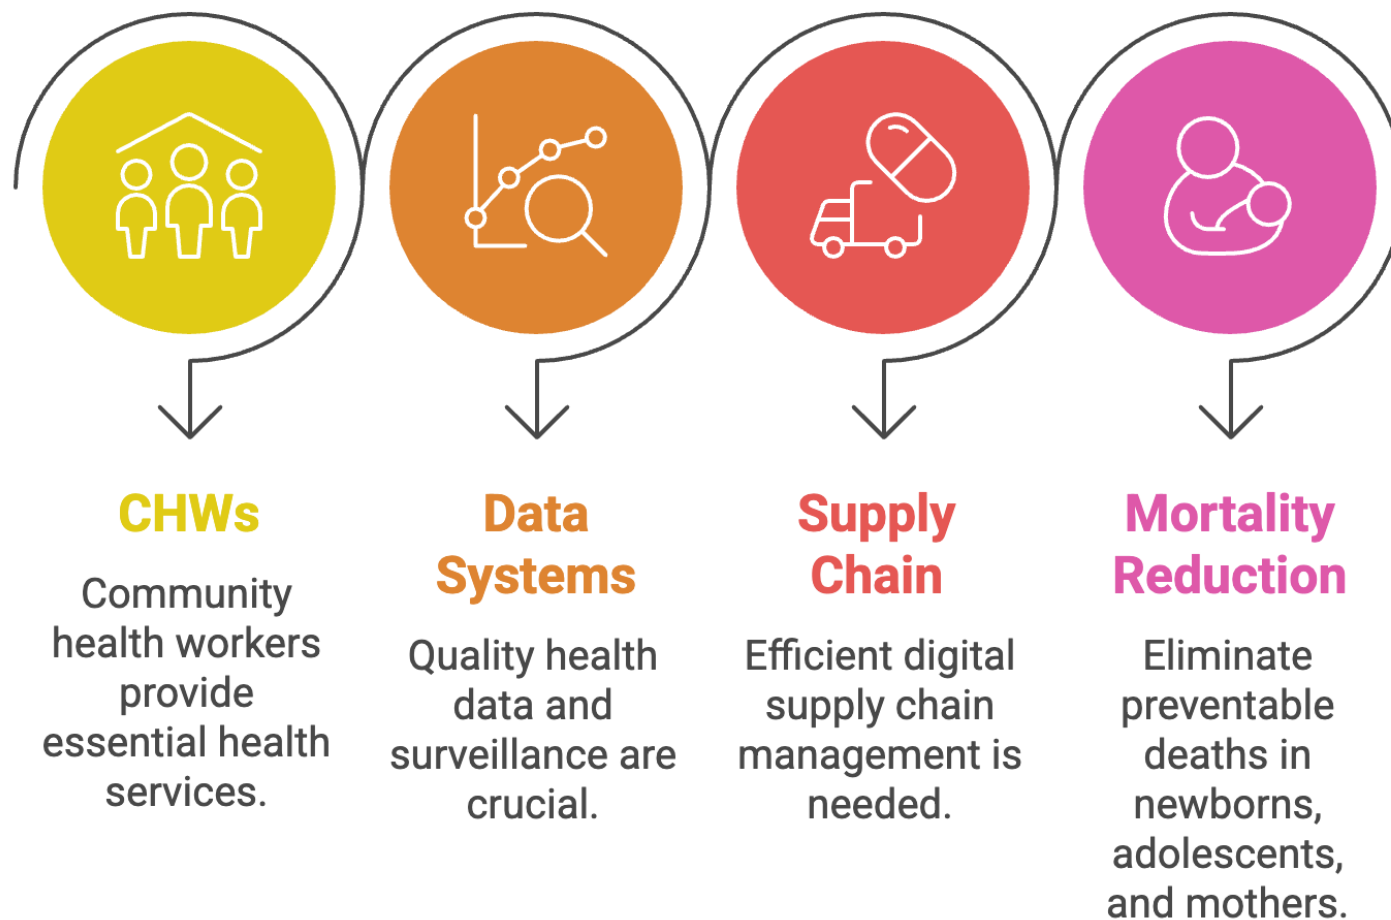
CHWs

Community health workers provide essential health services.

Data Systems

Quality health data and surveillance are crucial.

Supply Chain

Efficient digital supply chain management is needed.

Mortality Reduction

Eliminate preventable deaths in newborns, adolescents, and mothers.